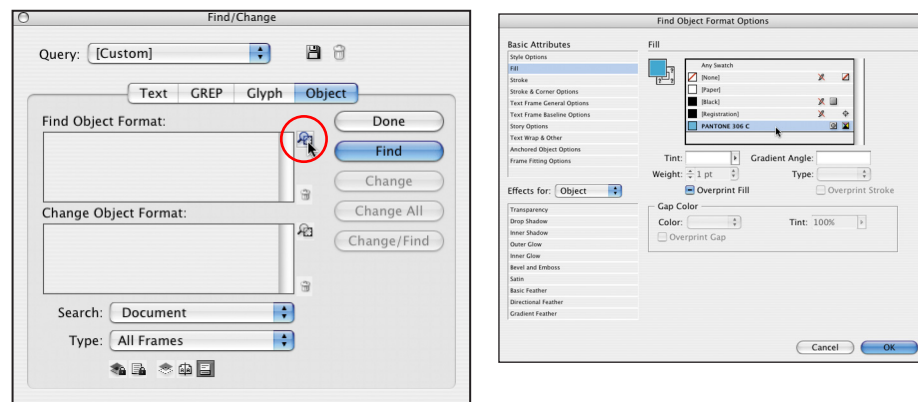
Find/Change

Query: [Custom]

Text GREP Glyph Object

Find Object Format:

Done

Find

Change

Change Object Format:

Change All

Change/Find

Search: Document

Type: All Frames

Find Object Format Options

Basic Attributes

Style Options
Fill
Stroke
Stroke & Corner Options
Text Frame General Options
Text Frame Baseline Options
Story Options
Text Wrap & Other
Anchored Object Options
Frame Fitting Options

Effects for: Object

Transparency
Drop Shadow
Inner Shadow
Outer Glow
Inner Glow
Bevel and Emboss
Satin
Basic Feather
Directional Feather
Gradient Feather

Fill

Any Swatch
[None]
[Paper]
[Black]
[Registration]
PANTONE 306 C

Tint:
Gradient Angle:
Weight: 1 pt
Type:
Overprint Fill
Overprint Stroke

Gap Color
Color:
Tint: 100%
Overprint Gap

Cancel
OK